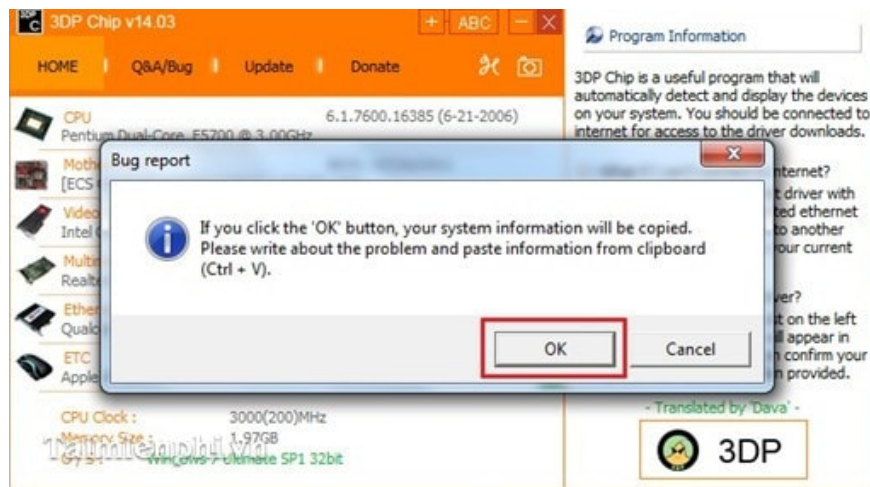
3DP Chip v14.03

+ ABC

HOME | Q&A/Bug | Update | Donate

CPU
Pentium Dual-Core E5700 @ 3.00GHz

6.1.7600.16385 (6-21-2006)

Mothe
[ECS

Video
Intel

Multi
Realte

Ether
Qualc

ETC
Apple

CPU Clock : 3000(200)MHz
Memory Size 1.97GB
OS : Windows 7 Ultimate SP1 32bit

Program Information

3DP Chip is a useful program that will automatically detect and display the devices on your system. You should be connected to internet for access to the driver downloads.

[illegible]nternet?
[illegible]t driver with
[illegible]ted ethernet
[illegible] to another
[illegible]our current

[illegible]ver?
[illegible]t on the left
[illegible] ll appear in
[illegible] confirm your
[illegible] provided.

- Translated by 'Dava' -

3DP

Bug report

If you click the 'OK' button, your system information will be copied. Please write about the problem and paste information from clipboard (Ctrl + V).

OK

Cancel

Taimienphi.vn